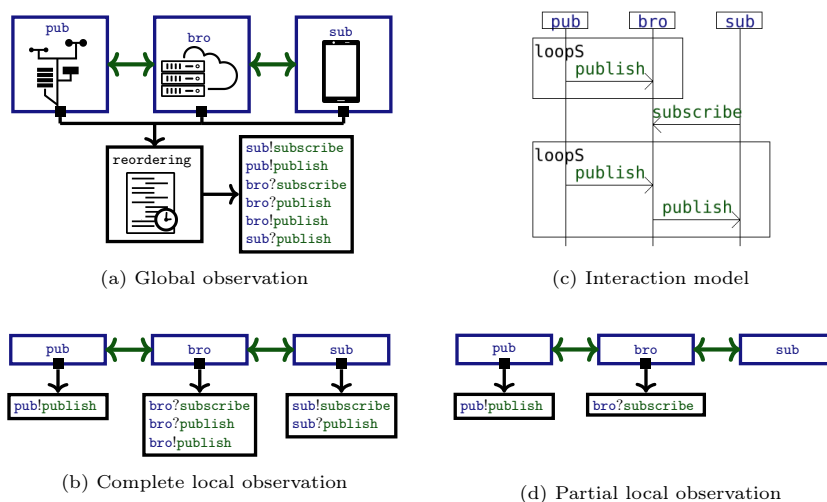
pub
bro
sub
reordering
sub!subscribe
pub!publish
bro?subscribe
bro?publish
bro!publish
sub?publish

(a) Global observation

pub
bro
sub
loopS
publish
subscribe
loopS
publish
publish

(c) Interaction model

pub
bro
sub
pub!publish
bro?subscribe
bro?publish
bro!publish
sub!subscribe
sub?publish

(b) Complete local observation

pub
bro
sub
pub!publish
bro?subscribe

(d) Partial local observation